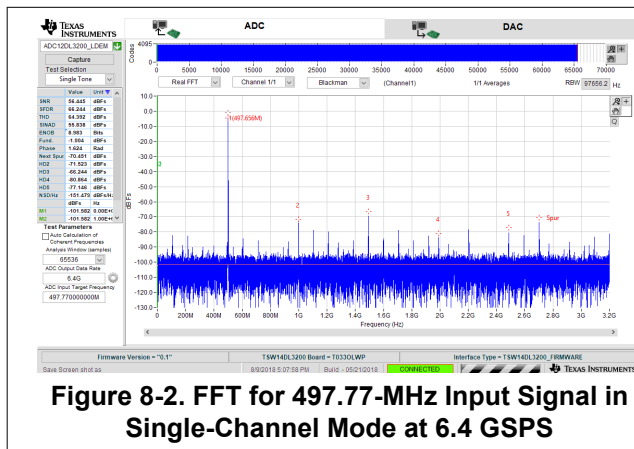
TEXAS INSTRUMENTS

ADC

DAC

ADC12DL3200_LDEM

Capture

Test Selection

Single Tone

| | Value | Unit |
|---|---|---|
| SNR | 56.445 | dBFs |
| SFDR | 66.244 | dBc |
| THD | 64.392 | dBFs |
| SINAD | 55.838 | dBFs |
| ENOB | 8.983 | Bits |
| Fund. | -1.094 | dBFs |
| Phase | 1.624 | Rad |
| Next Spur | -70.451 | dBFs |
| HD2 | -71.523 | dBFs |
| HD3 | -66.244 | dBFs |
| HD4 | -80.864 | dBFs |
| HD5 | -77.166 | dBFs |
| NSD/Hz | -151.479 | dBFs/Hz |
| | dBFs | Hz |
| M1 | -101.582 | 0.00E+0 |
| M2 | -101.582 | 1.00E+0 |

Test Parameters

Auto Calculation of Coherent Frequencies

Analysis Window (samples)

65536

ADC Output Data Rate

6.4G

ADC Input Target Frequency

497.770000000M

Codes 4095 0

0 5000 10000 15000 20000 25000 30000 35000 40000 45000 50000 55000 60000 65000 70000

Real FFT Channel 1/1 Blackman (Channel1) 1/1 Averages RBW 97656.2 Hz

dBFs

10.0 0.0 -10.0 -20.0 -30.0 -40.0 -50.0 -60.0 -70.0 -80.0 -90.0 -100.0 -110.0 -120.0 -130.0

1(497.656M)

2

3

4

5

Spur

0 200M 400M 600M 800M 1G 1.2G 1.4G 1.6G 1.8G 2G 2.2G 2.4G 2.6G 2.8G 3G 3.2G

Frequency (Hz)

Firmware Version = "0.1"

TSW14DL3200 Board = T033OLWP

Interface Type = TSW14DL3200_FIRMWARE

Save Screen shot as

8/9/2018 5:07:58 PM

Build - 05/21/2018

CONNECTED

TEXAS INSTRUMENTS

Figure 8-2. FFT for 497.77-MHz Input Signal in Single-Channel Mode at 6.4 GSPS